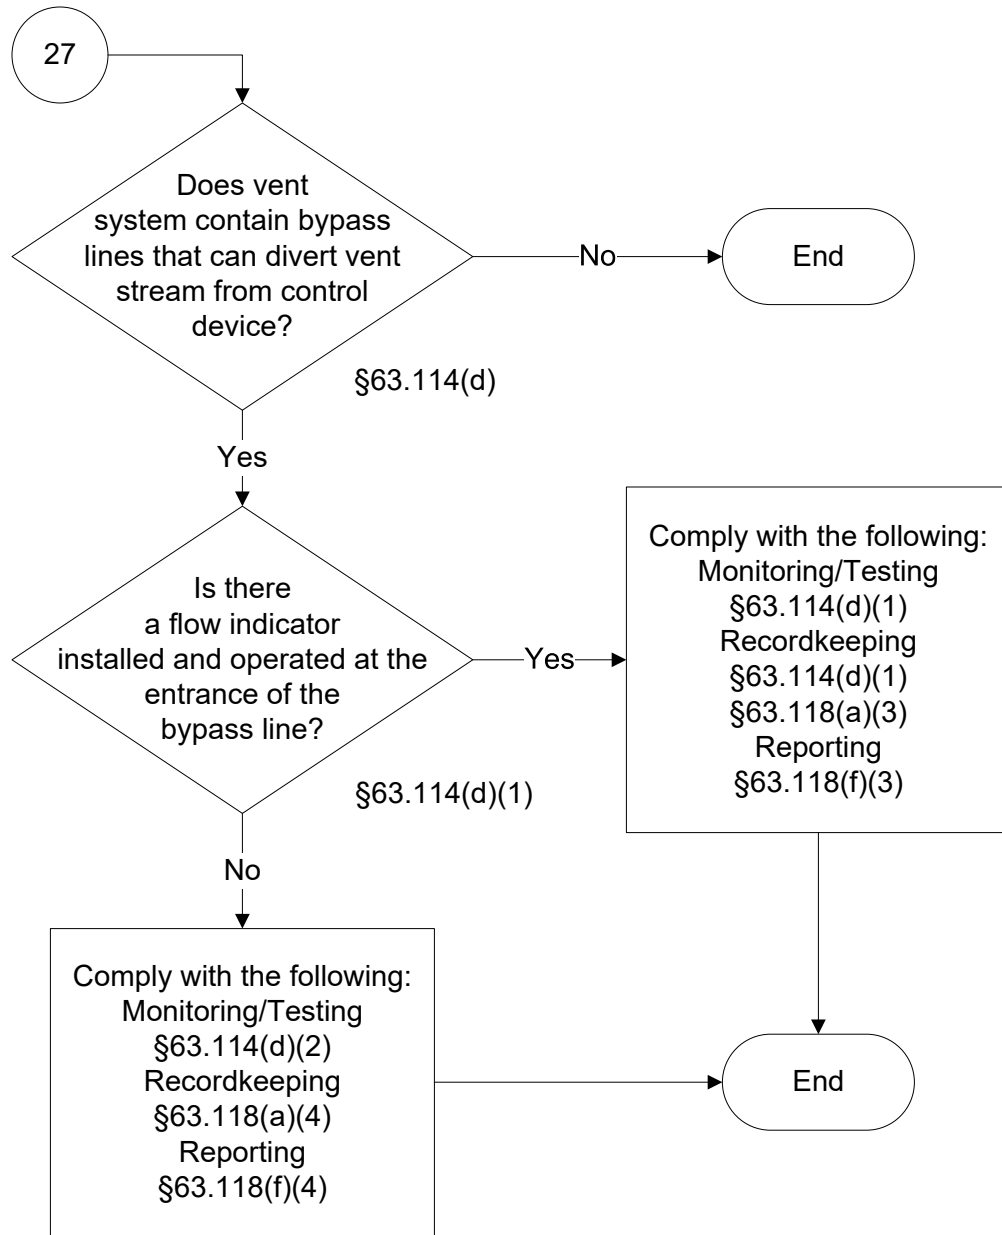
27

Does vent system contain bypass lines that can divert vent stream from control device?

§63.114(d)

No

End

Yes

Is there a flow indicator installed and operated at the entrance of the bypass line?

§63.114(d)(1)

Yes

Comply with the following:
Monitoring/Testing
§63.114(d)(1)
Recordkeeping
§63.114(d)(1)
§63.118(a)(3)
Reporting
§63.118(f)(3)

No

Comply with the following:
Monitoring/Testing
§63.114(d)(2)
Recordkeeping
§63.118(a)(4)
Reporting
§63.118(f)(4)

End